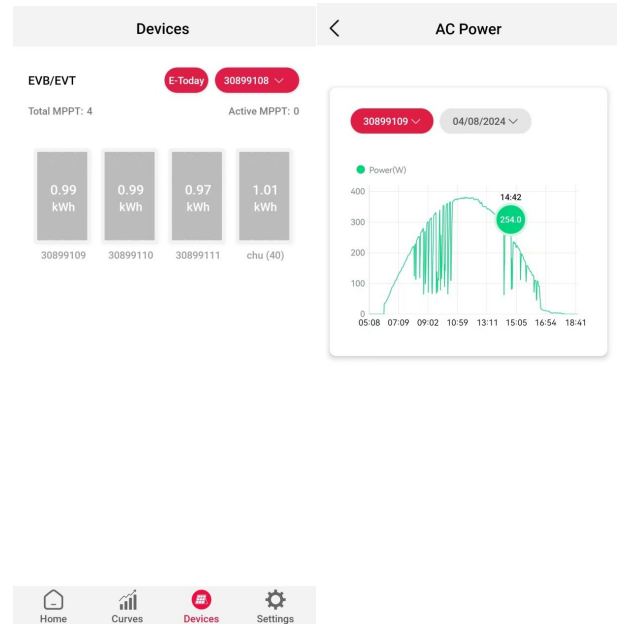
Devices

EVB/EVT

E-Today

30899108

Total MPPT: 4

Active MPPT: 0

0.99 kWh

0.99 kWh

0.97 kWh

1.01 kWh

30899109

30899110

30899111

chu (40)

Home

Curves

Devices

Settings

AC Power

30899109

04/08/2024

Power(W)

400

300

200

100

0

14:42

254.0

05:08

07:09

09:02

10:59

13:11

15:05

16:54

18:41